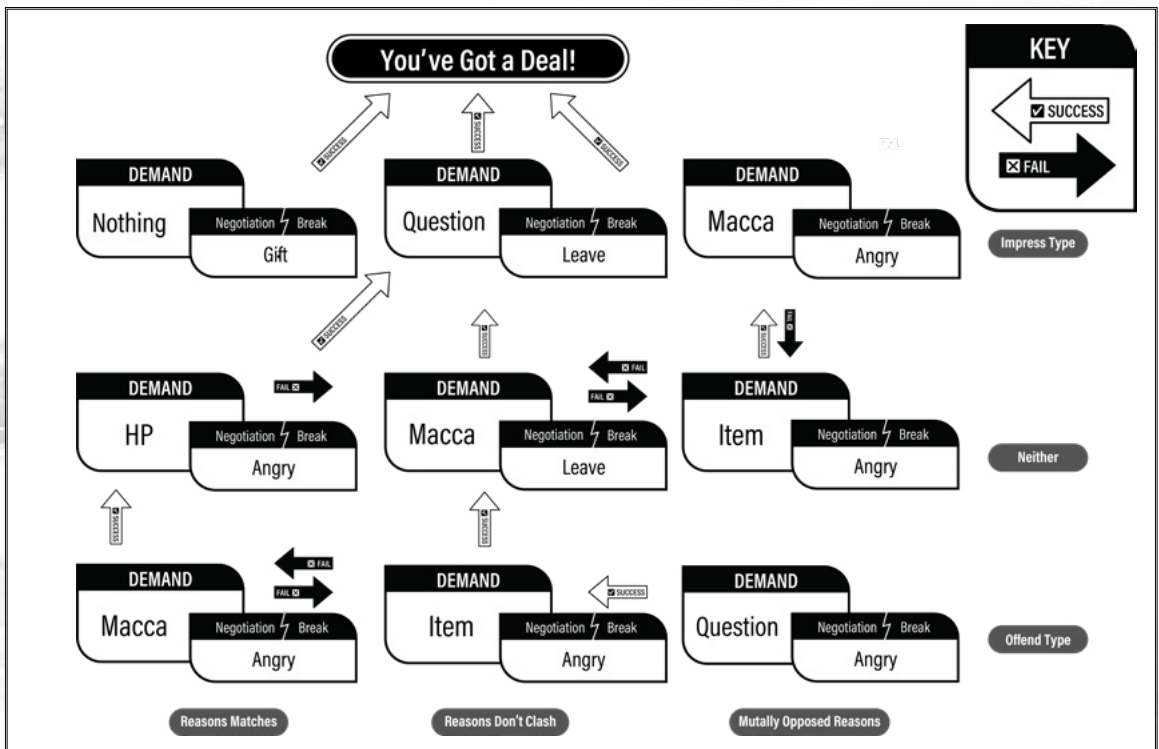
You've Got a Deal!

KEY
SUCCESS
FAIL

SUCCESS
SUCCESS
SUCCESS

DEMAND
Nothing
Negotiation Break
Gift

DEMAND
Question
Negotiation Break
Leave

DEMAND
Macca
Negotiation Break
Angry

Impress Type

SUCCESS
SUCCESS
SUCCESS
FAIL

FAIL
FAIL
FAIL

DEMAND
HP
Negotiation Break
Angry

DEMAND
Macca
Negotiation Break
Leave

DEMAND
Item
Negotiation Break
Angry

Neither

SUCCESS
SUCCESS
FAIL
FAIL
SUCCESS

DEMAND
Macca
Negotiation Break
Angry

DEMAND
Item
Negotiation Break
Angry

DEMAND
Question
Negotiation Break
Angry

Offend Type

Reasons Matches
Reasons Don't Clash
Mutally Opposed Reasons